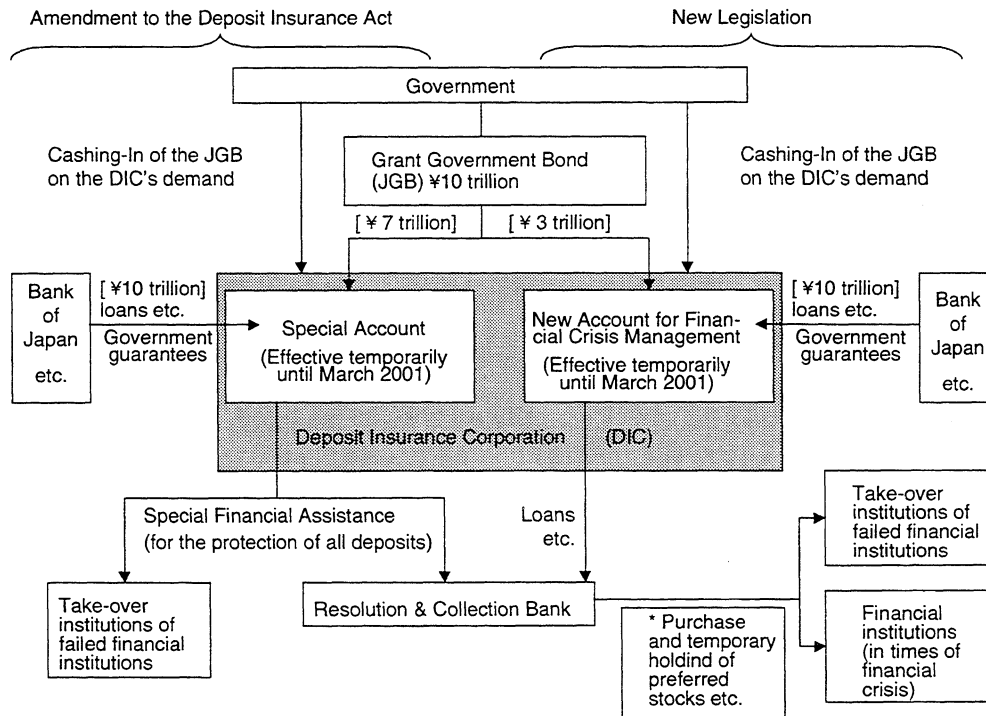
Amendment to the Deposit Insurance Act

New Legislation

Government

Cashing-In of the JGB on the DIC's demand

Grant Government Bond (JGB) ¥10 trillion

Cashing-In of the JGB on the DIC's demand

[ ¥ 7 trillion]

[ ¥ 3 trillion]

Bank of Japan etc.

[ ¥10 trillion] loans etc.

Government guarantees

Special Account (Effective temporarily until March 2001)

New Account for Financial Crisis Management (Effective temporarily until March 2001)

[ ¥10 trillion] loans etc.

Government guarantees

Bank of Japan etc.

Deposit Insurance Corporation (DIC)

Special Financial Assistance (for the protection of all deposits)

Loans etc.

Take-over institutions of failed financial institutions

Take-over institutions of failed financial institutions

Resolution & Collection Bank

* Purchase and temporary holdind of preferred stocks etc.

Financial institutions (in times of financial crisis)